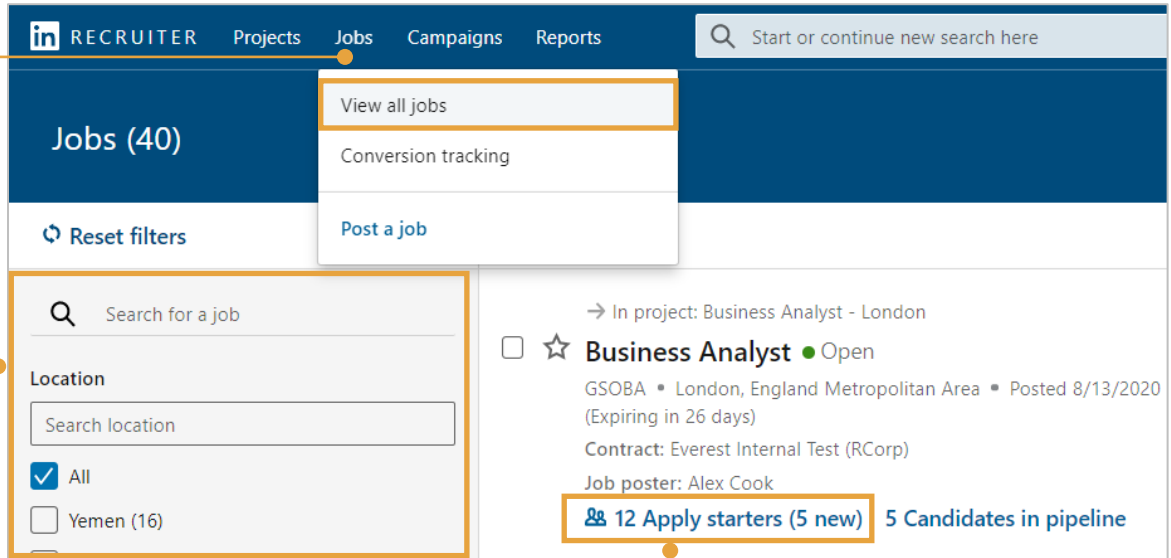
in RECRUITER Projects Jobs Campaigns Reports

Start or continue new search here

View all jobs

Conversion tracking

Post a job

Jobs (40)

Reset filters

Search for a job

Location

Search location

All

Yemen (16)

→ In project: Business Analyst - London

Business Analyst • Open

GSOBA • London, England Metropolitan Area • Posted 8/13/2020 (Expiring in 26 days)

Contract: Everest Internal Test (RCorp)

Job poster: Alex Cook

12 Apply starters (5 new) 5 Candidates in pipeline